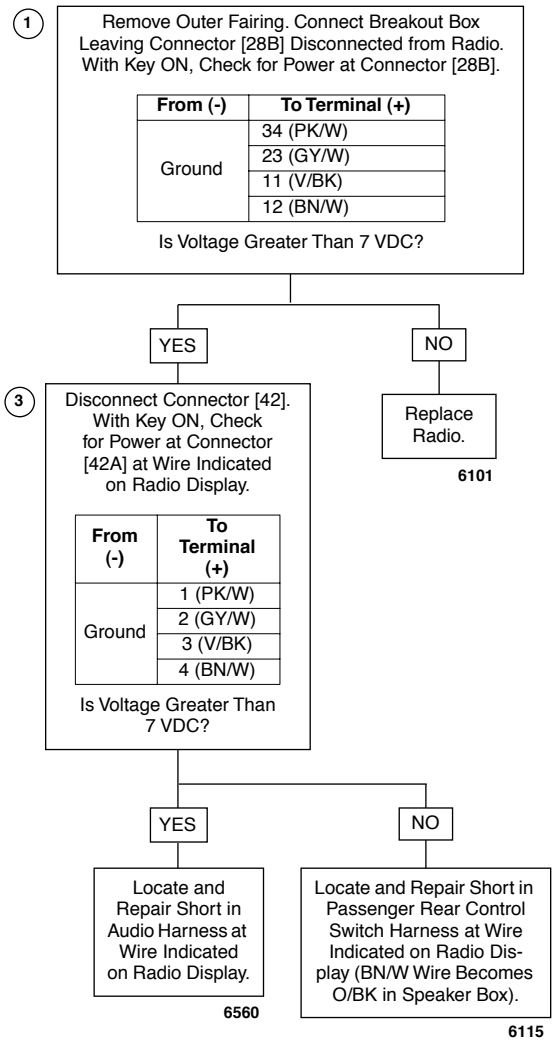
1

Remove Outer Fairing. Connect Breakout Box Leaving Connector [28B] Disconnected from Radio. With Key ON, Check for Power at Connector [28B].

| From (-) | To Terminal (+) |
|---|---|
| Ground | 34 (PK/W) |
| | 23 (GY/W) |
| | 11 (V/BK) |
| | 12 (BN/W) |

Is Voltage Greater Than 7 VDC?

YES

NO

3

Disconnect Connector [42]. With Key ON, Check for Power at Connector [42A] at Wire Indicated on Radio Display.

| From (-) | To Terminal (+) |
|---|---|
| Ground | 1 (PK/W) |
| | 2 (GY/W) |
| | 3 (V/BK) |
| | 4 (BN/W) |

Is Voltage Greater Than 7 VDC?

Replace Radio.

6101

YES

NO

Locate and Repair Short in Audio Harness at Wire Indicated on Radio Display.

6560

Locate and Repair Short in Passenger Rear Control Switch Harness at Wire Indicated on Radio Display (BN/W Wire Becomes O/BK in Speaker Box).

6115